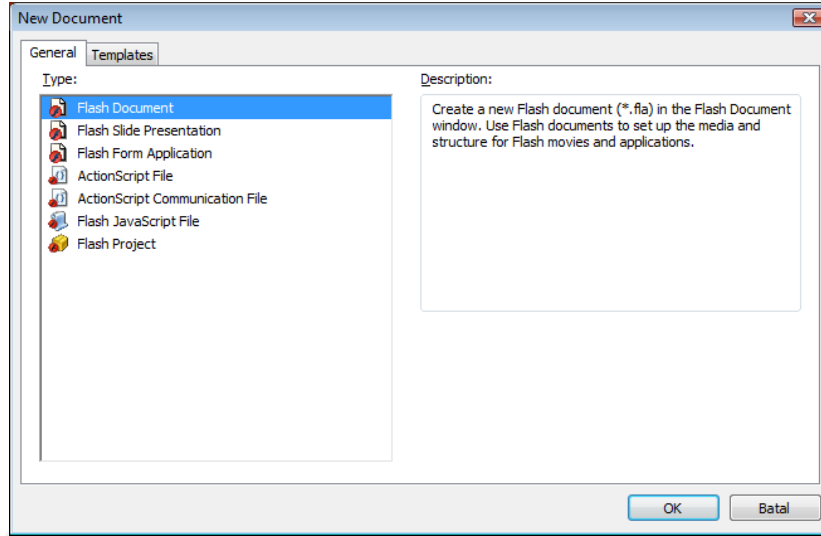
New Document

General
Templates

Type:

Flash Document
Flash Slide Presentation
Flash Form Application
ActionScript File
ActionScript Communication File
Flash JavaScript File
Flash Project

Description:

Create a new Flash document (*.fla) in the Flash Document window. Use Flash documents to set up the media and structure for Flash movies and applications.

OK
Batal